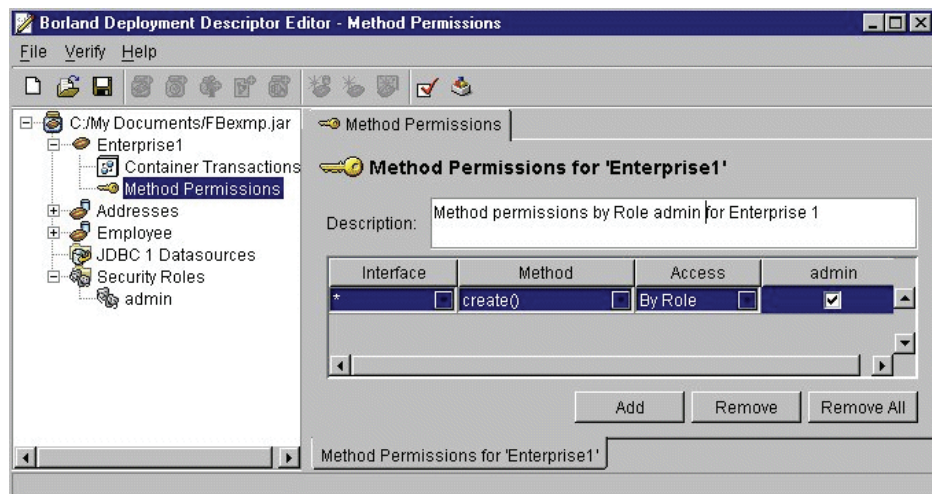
Borland Deployment Descriptor Editor - Method Permissions

File Verify Help

C:/My Documents/FBexmp.jar
Enterprise1
Container Transactions
Method Permissions
Addresses
Employee
JDBC 1 Datasources
Security Roles
admin

Method Permissions

Method Permissions for 'Enterprise1'

Description: Method permissions by Role admin for Enterprise 1

| Interface | Method | Access | admin |
|---|---|---|---|
| * | create() | By Role | ✔ |

Add Remove Remove All

Method Permissions for 'Enterprise1'